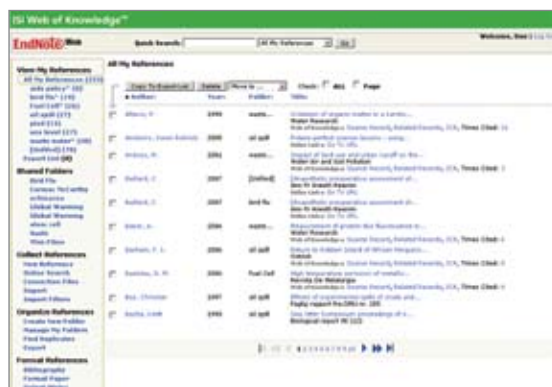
ISI Web of Knowledge℠

EndNote Web

Quick Search: [All My References] Go

Welcome, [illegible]

View My References
All My References
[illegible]

Shared Folders
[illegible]

Collect References
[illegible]

Organize References
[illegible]

Format References
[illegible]

All My References

Copy To Quick List | Delete | Move to... | Check: All Page

| | Author | Year | Folder | Title |
|---|---|---|---|---|
| | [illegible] | 1990 | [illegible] | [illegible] |
| | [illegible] | 2004 | oil spill | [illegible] |
| | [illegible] | 2001 | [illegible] | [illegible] |
| | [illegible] | 2007 | [Unfiled] | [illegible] |
| | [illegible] | 2007 | bird flu | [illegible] |
| | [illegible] | 2006 | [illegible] | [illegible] |
| | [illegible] | 2006 | oil spill | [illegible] |
| | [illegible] | 2006 | Fuel Cell | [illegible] |
| | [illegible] | 1997 | oil spill | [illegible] |
| | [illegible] | 2006 | oil spill | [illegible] |